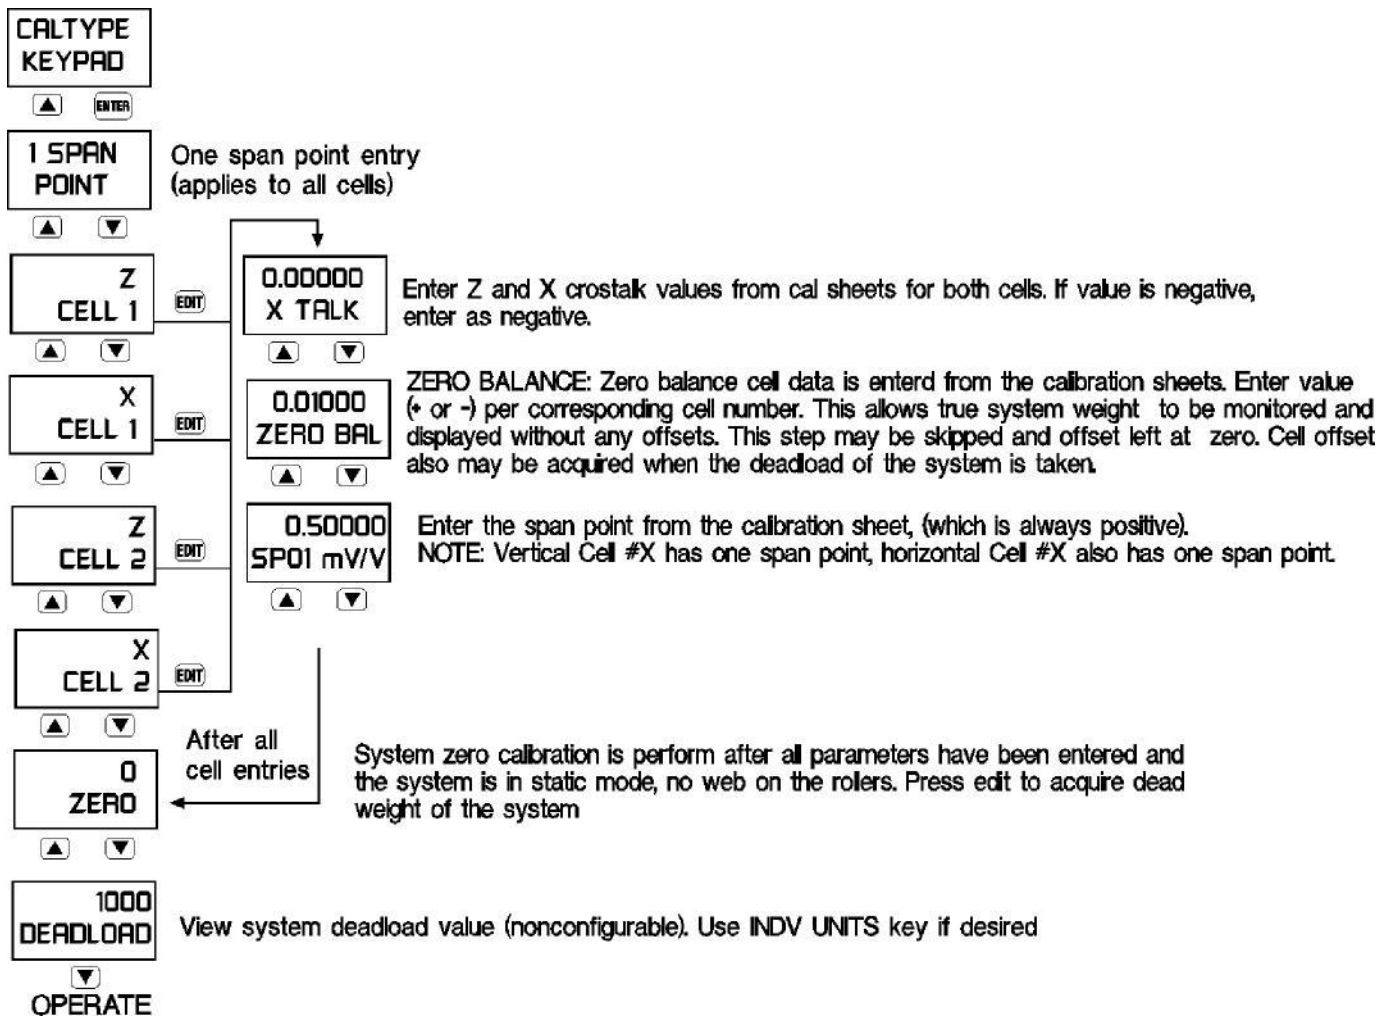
CALTYPE
KEYPAD

▲ ENTER

1 SPAN
POINT

One span point entry (applies to all cells)

▲ ▼

Z
CELL 1

EDIT

0.00000
X TALK

Enter Z and X crostalk values from cal sheets for both cells. If value is negative, enter as negative.

▲ ▼

▲ ▼

X
CELL 1

EDIT

0.01000
ZERO BAL

ZERO BALANCE: Zero balance cell data is enterd from the calibration sheets. Enter value (+ or -) per corresponding cell number. This allows true system weight to be monitored and displayed without any offsets. This step may be skipped and offset left at zero. Cell offset also may be acquired when the deadload of the system is taken.

▲ ▼

▲ ▼

Z
CELL 2

EDIT

0.50000
SP01 mV/V

Enter the span point from the calibration sheet, (which is always positive).
NOTE: Vertical Cell #X has one span point, horizontal Cell #X also has one span point.

▲ ▼

▲ ▼

X
CELL 2

EDIT

▲ ▼

After all cell entries

0
ZERO

System zero calibration is perform after all parameters have been entered and the system is in static mode, no web on the rollers. Press edit to acquire dead weight of the system

▲ ▼

1000
DEADLOAD

View system deadload value (nonconfigurable). Use INDV UNITS key if desired

▼

OPERATE